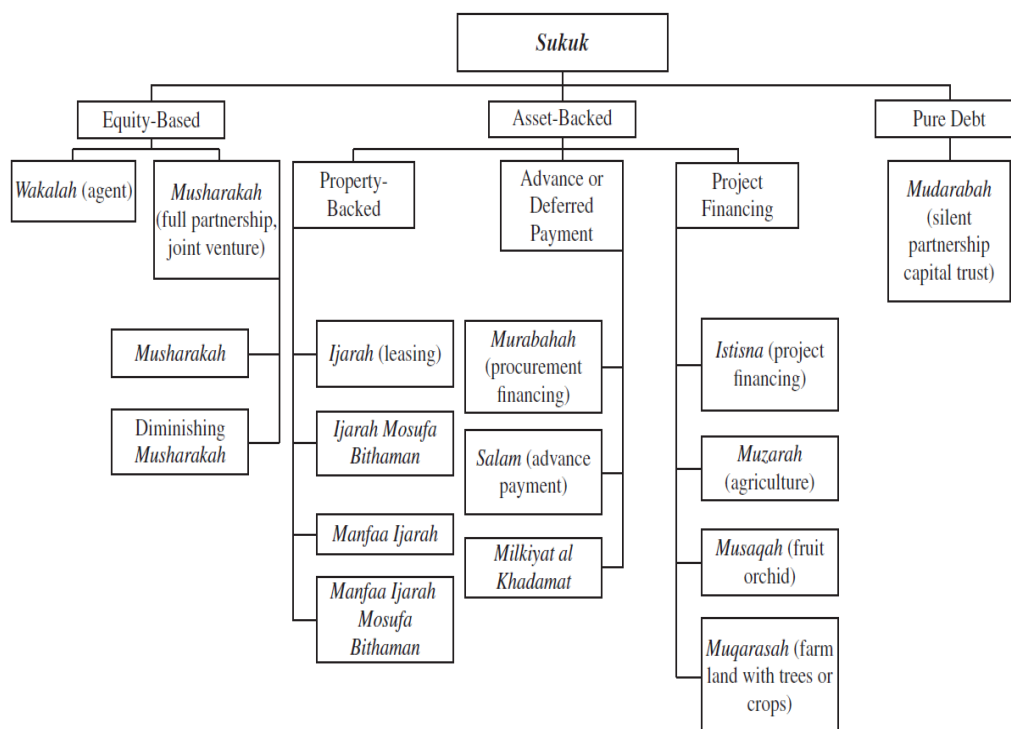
Sukuk

Equity-Based

Asset-Backed

Pure Debt

Wakalah (agent)

Musharakah (full partnership, joint venture)

Property-Backed

Advance or Deferred Payment

Project Financing

Mudarabah (silent partnership capital trust)

Musharakah

Diminishing Musharakah

Ijarah (leasing)

Ijarah Mosufa Bithaman

Manfaa Ijarah

Manfaa Ijarah Mosufa Bithaman

Murabahah (procurement financing)

Salam (advance payment)

Milkiyat al Khadamat

Istisna (project financing)

Muzarah (agriculture)

Musaqah (fruit orchid)

Muqarasah (farm land with trees or crops)